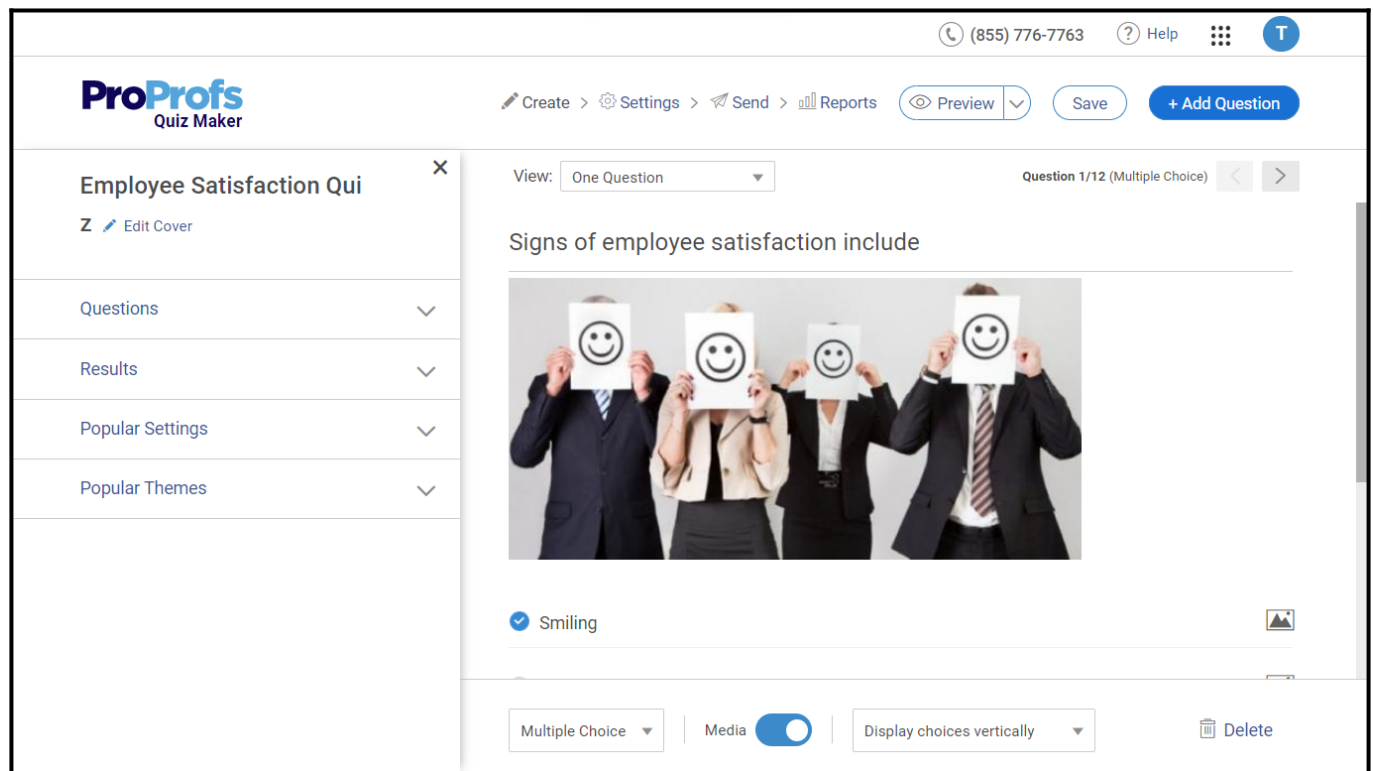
(855) 776-7763 Help T

ProProfs Quiz Maker

Create > Settings > Send > Reports Preview Save + Add Question

Employee Satisfaction Qui
Z Edit Cover

Questions

Results

Popular Settings

Popular Themes

View: One Question

Question 1/12 (Multiple Choice)

Signs of employee satisfaction include

Smiling

Multiple Choice Media Display choices vertically Delete